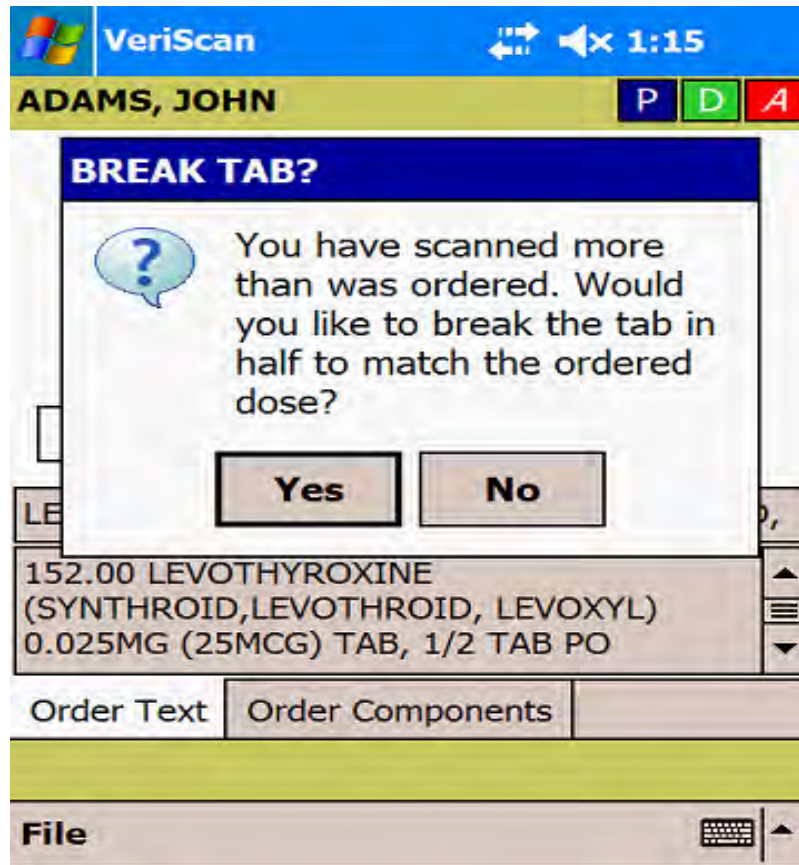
VeriScan 1:15

ADAMS, JOHN P D A

BREAK TAB?

You have scanned more than was ordered. Would you like to break the tab in half to match the ordered dose?

Yes No

LE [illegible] ),

152.00 LEVOTHYROXINE (SYNTHROID,LEVOTHROID, LEVOXYL) 0.025MG (25MCG) TAB, 1/2 TAB PO

Order Text Order Components

File